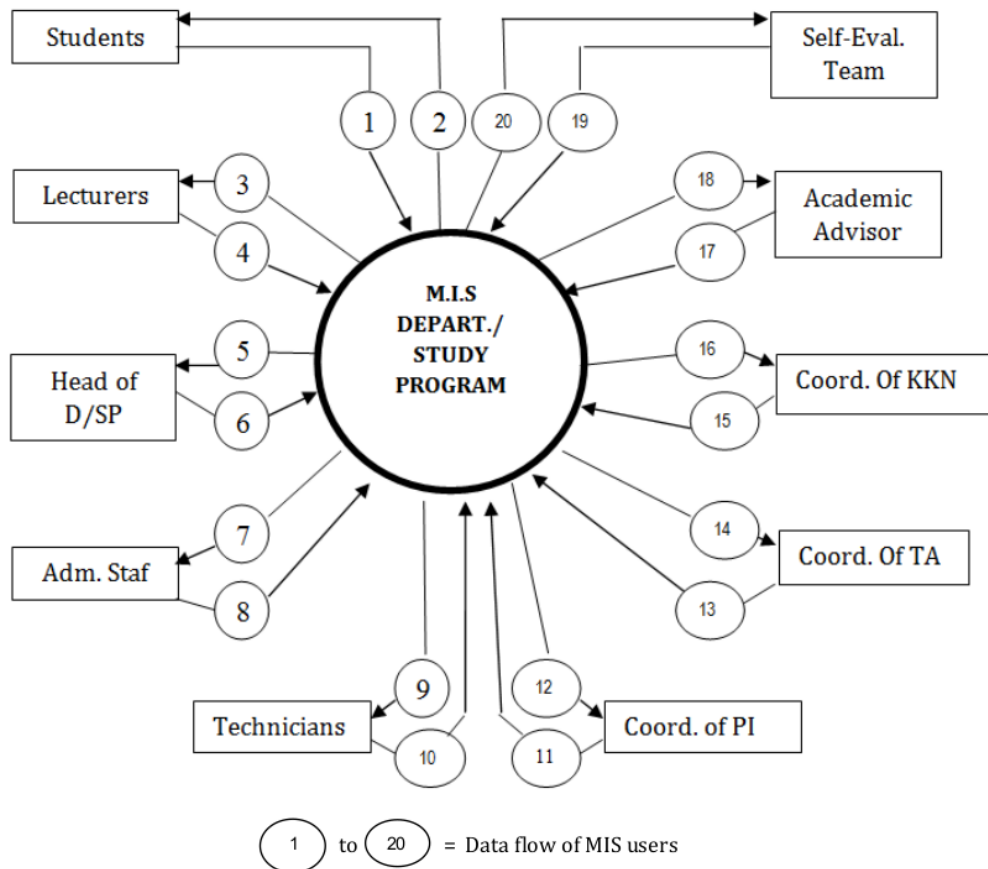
Students

1

2

20

19

Self-Eval. Team

Lecturers

3

4

18

Academic Advisor

17

M.I.S DEPART./ STUDY PROGRAM

5

Head of D/SP

6

16

Coord. Of KKN

15

7

Adm. Staf

8

14

Coord. Of TA

13

9

Technicians

10

12

Coord. of PI

11

1 to 20 = Data flow of MIS users